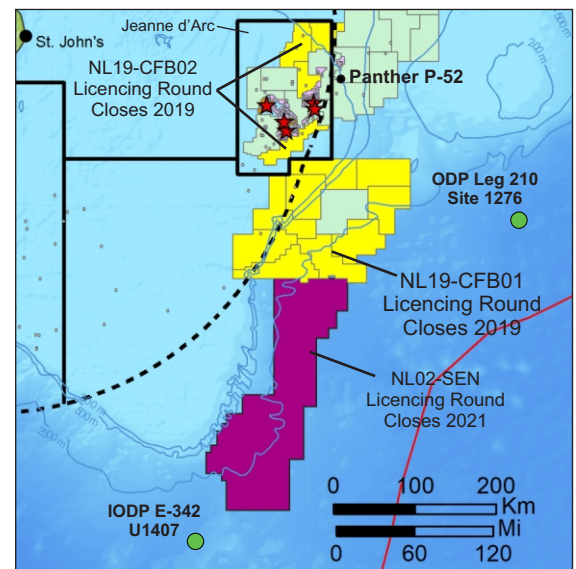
St. John's
Jeanne d'Arc
NL19-CFB02
Licencing Round
Closes 2019
Panther P-52
200m
ODP Leg 210
Site 1276
NL19-CFB01
Licencing Round
Closes 2019
NL02-SEN
Licencing Round
Closes 2021
2000m
IODP E-342
U1407
0 100 200 Km
Mi
0 60 120